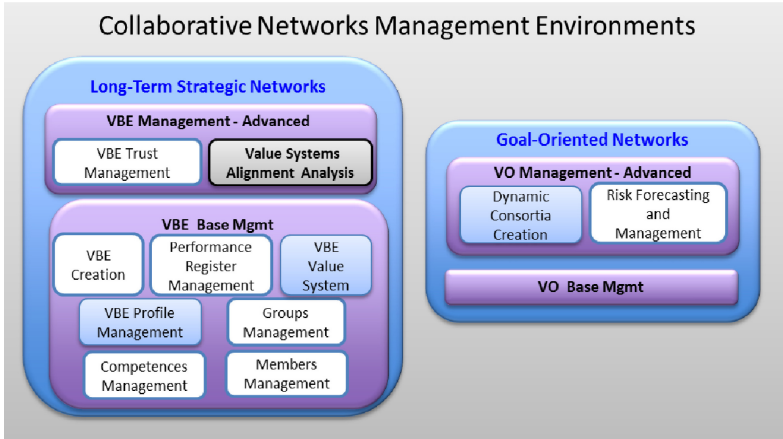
Collaborative Networks Management Environments

Long-Term Strategic Networks

VBE Management - Advanced

VBE Trust Management

Value Systems Alignment Analysis

VBE Base Mgmt

VBE Creation

Performance Register Management

VBE Value System

VBE Profile Management

Groups Management

Competences Management

Members Management

Goal-Oriented Networks

VO Management - Advanced

Dynamic Consortia Creation

Risk Forecasting and Management

VO Base Mgmt